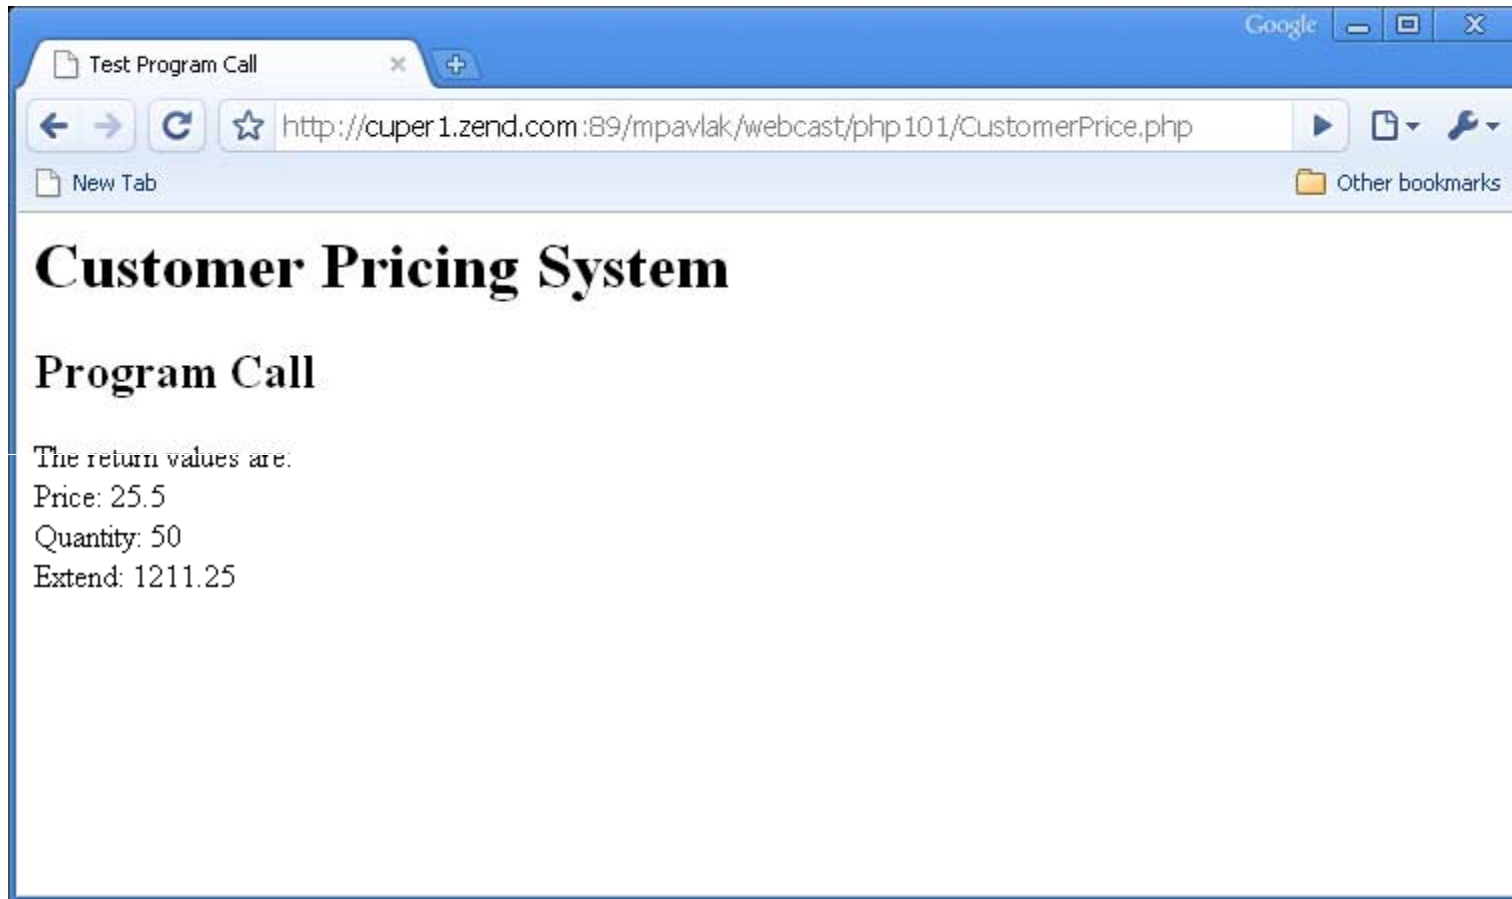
Google

Test Program Call ×

http://cuper1.zend.com:89/mpavlak/webcast/php101/CustomerPrice.php

New Tab

Other bookmarks

# Customer Pricing System

## Program Call

The return values are:
Price: 25.5
Quantity: 50
Extend: 1211.25